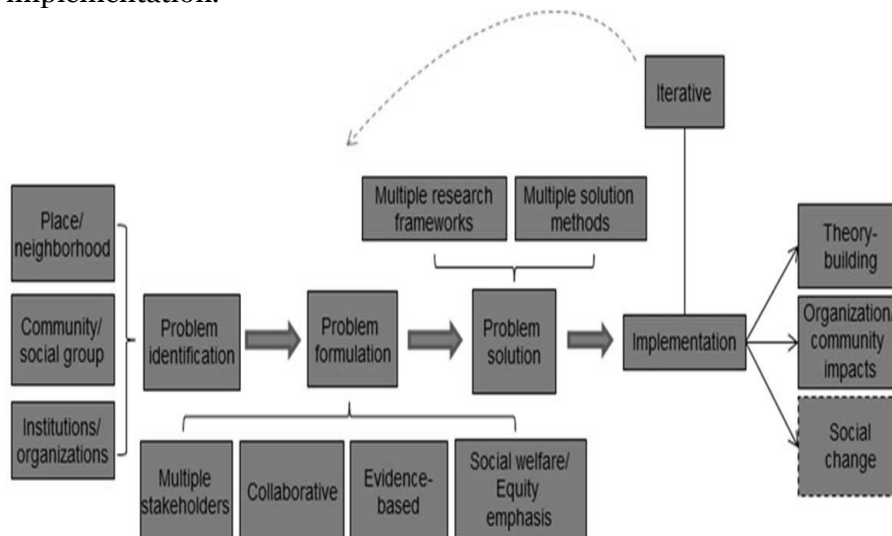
implementation.

Iterative

Place/ neighborhood

Community/ social group

Institutions/ organizations

Multiple research frameworks

Multiple solution methods

Problem identification

Problem formulation

Problem solution

Implementation

Theory-building

Organization/ community impacts

Social change

Multiple stakeholders

Collaborative

Evidence-based

Social welfare/ Equity emphasis